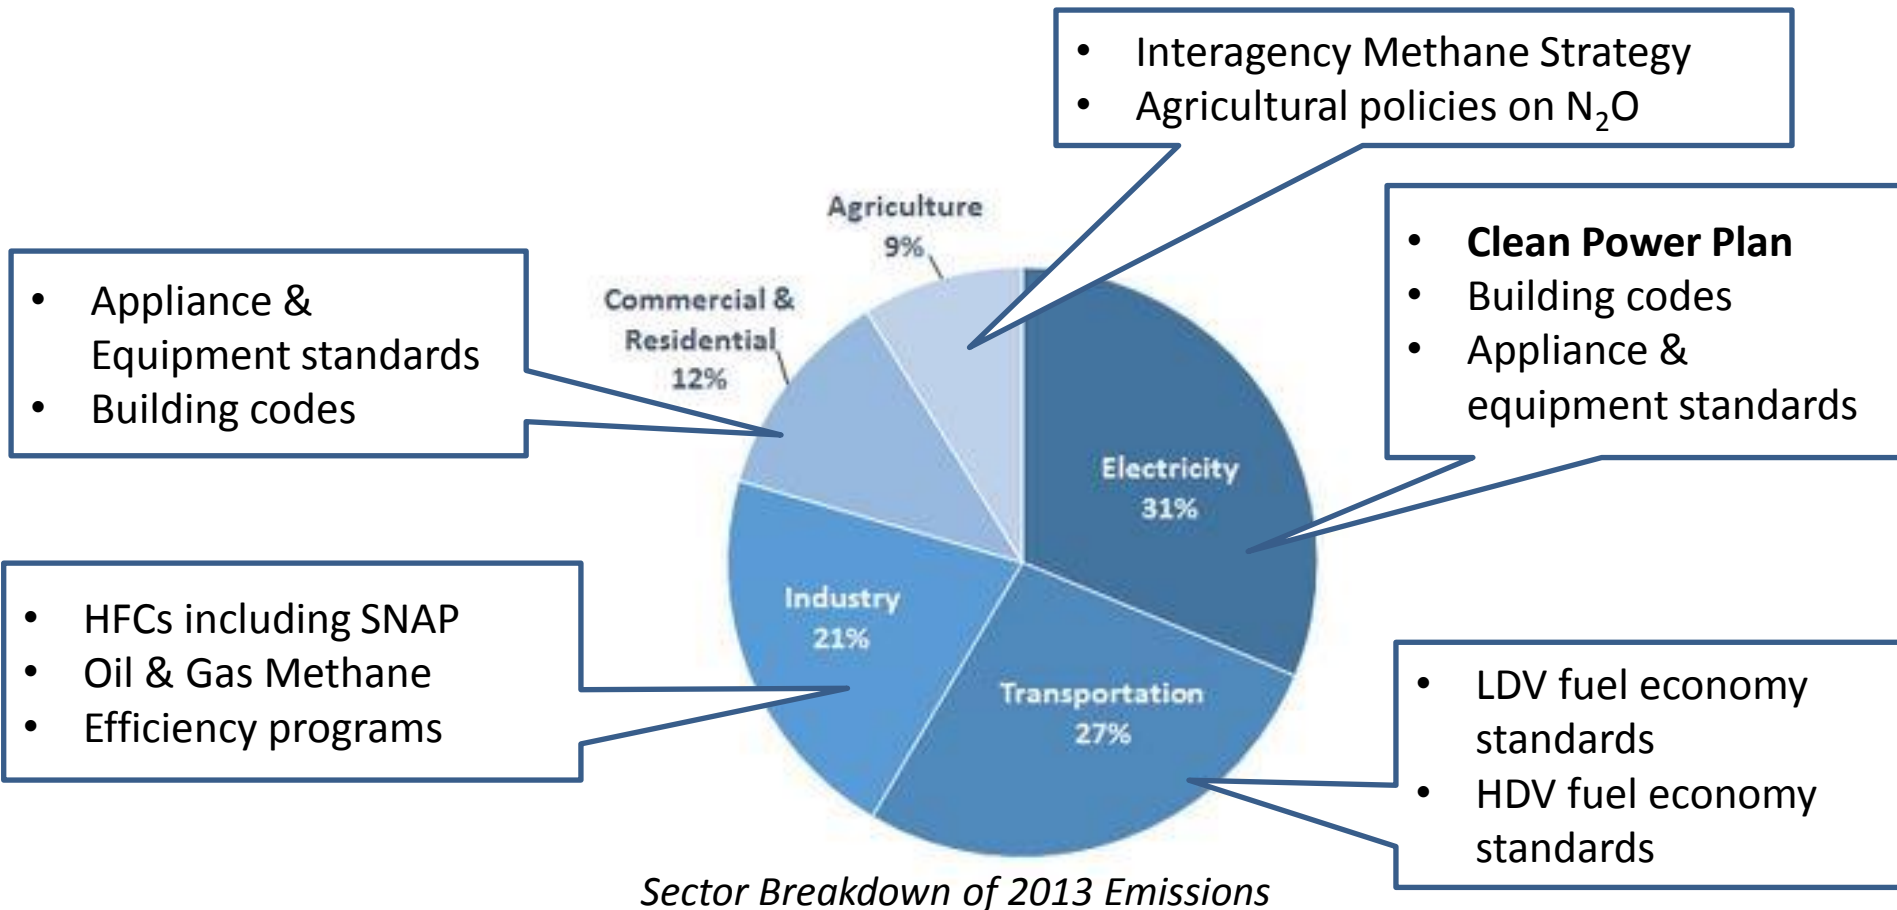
• Interagency Methane Strategy
• Agricultural policies on $N_2O$

• Appliance & Equipment standards
• Building codes

Agriculture 9%

Commercial & Residential 12%

• **Clean Power Plan**
• Building codes
• Appliance & equipment standards

Electricity 31%

Industry 21%

Transportation 27%

• HFCs including SNAP
• Oil & Gas Methane
• Efficiency programs

• LDV fuel economy standards
• HDV fuel economy standards

*Sector Breakdown of 2013 Emissions*